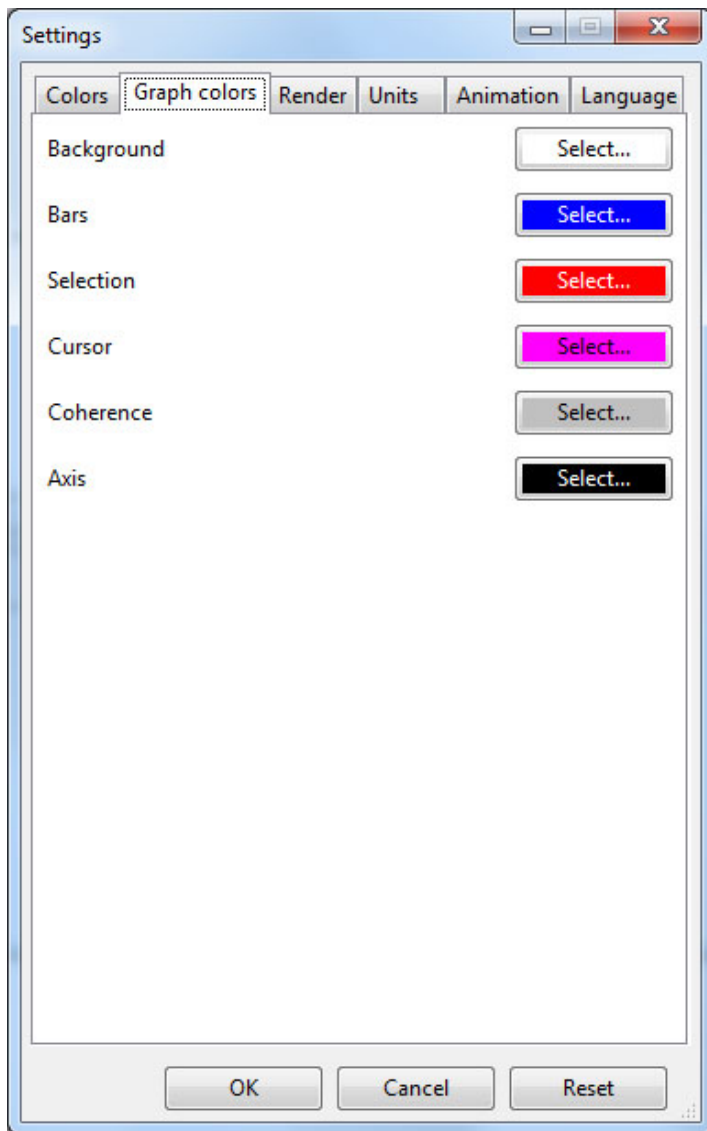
Settings

Colors | Graph colors | Render | Units | Animation | Language

Background Select...

Bars Select...

Selection Select...

Cursor Select...

Coherence Select...

Axis Select...

OK Cancel Reset